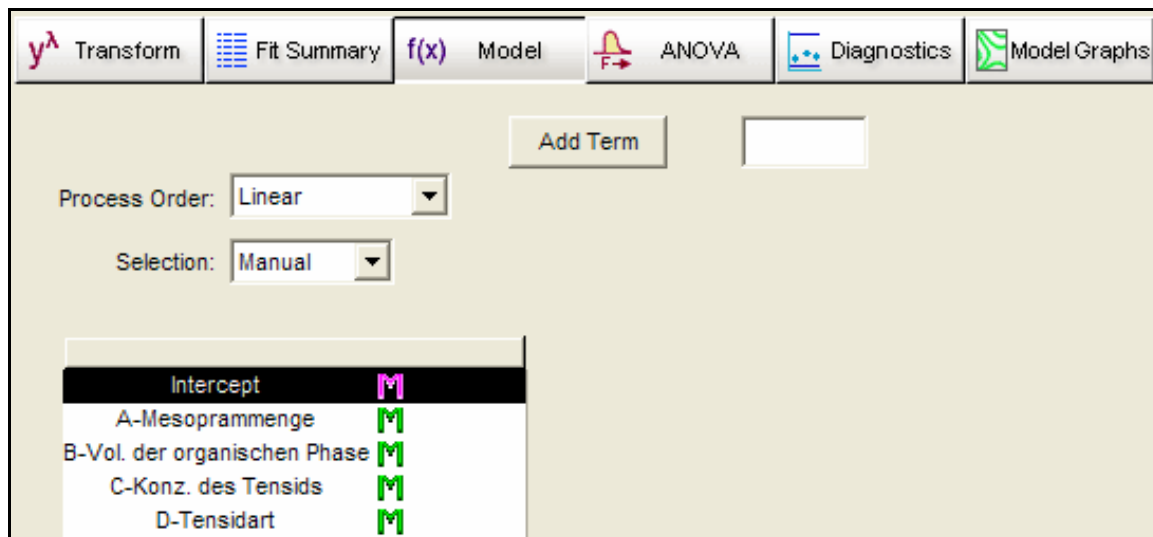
$y^{\lambda}$ Transform | Fit Summary | f(x) Model | ANOVA | Diagnostics | Model Graphs

Add Term

Process Order: Linear

Selection: Manual

| | |
|---|---|
| Intercept | M |
| A-Mesoprammenge | M |
| B-Vol. der organischen Phase | M |
| C-Konz. des Tensids | M |
| D-Tensidart | M |